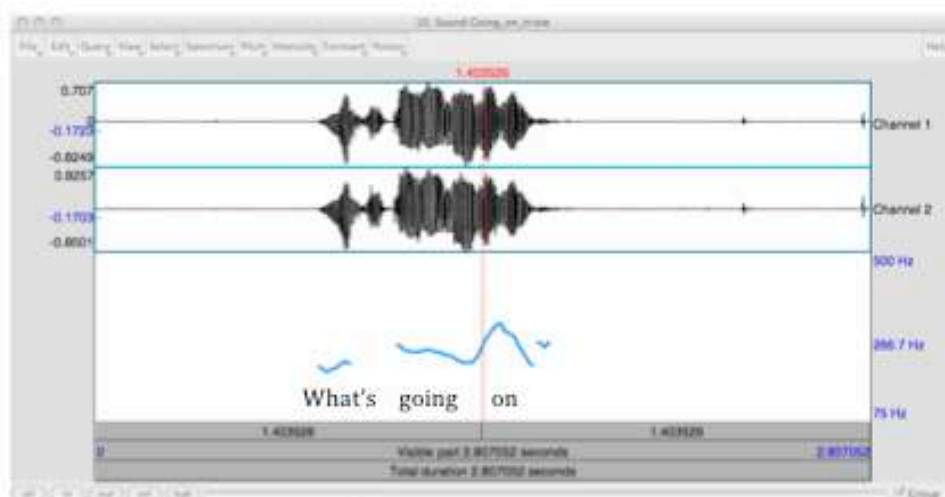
20. Sound Going_on_mine

File Edit Query View Select Spectrum Pitch Intensity Formant Pulses Help

1.403526

0.707
-0.1725
-0.6240
Channel 1

0.6257
-0.1703
-0.6501
Channel 2

500 Hz

266.7 Hz

What's going on

75 Hz

1.403526 1.403526

0 Visible part 2.807052 seconds 2.807052

Total duration 2.807052 seconds